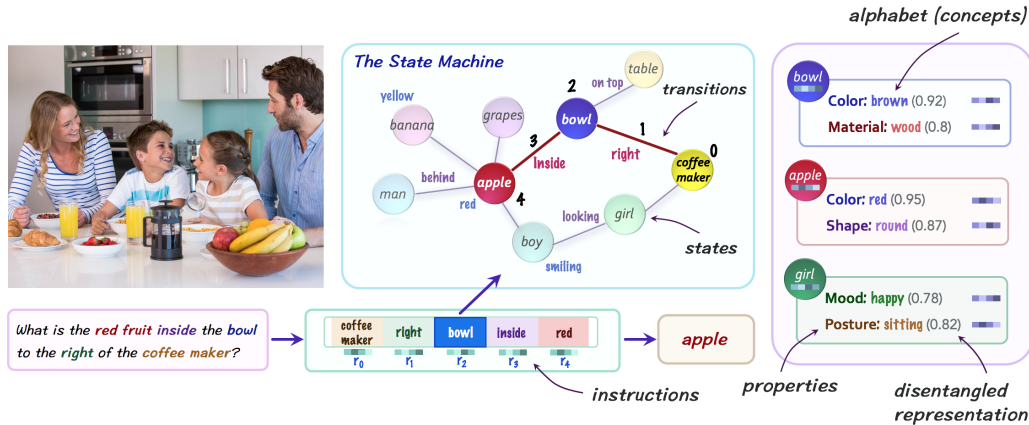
alphabet (concepts)

The State Machine

yellow
banana
grapes
bowl
2
on top
table
transitions
3
1
man
behind
apple
inside
right
coffee maker
0
red
4
looking
girl
boy
smiling
states

bowl
Color: brown (0.92)
Material: wood (0.8)

apple
Color: red (0.95)
Shape: round (0.87)

girl
Mood: happy (0.78)
Posture: sitting (0.82)

What is the red fruit inside the bowl to the right of the coffee maker?

coffee maker | right | bowl | inside | red
$r_0$ $r_1$ $r_2$ $r_3$ $r_4$

apple

instructions

properties

disentangled representation